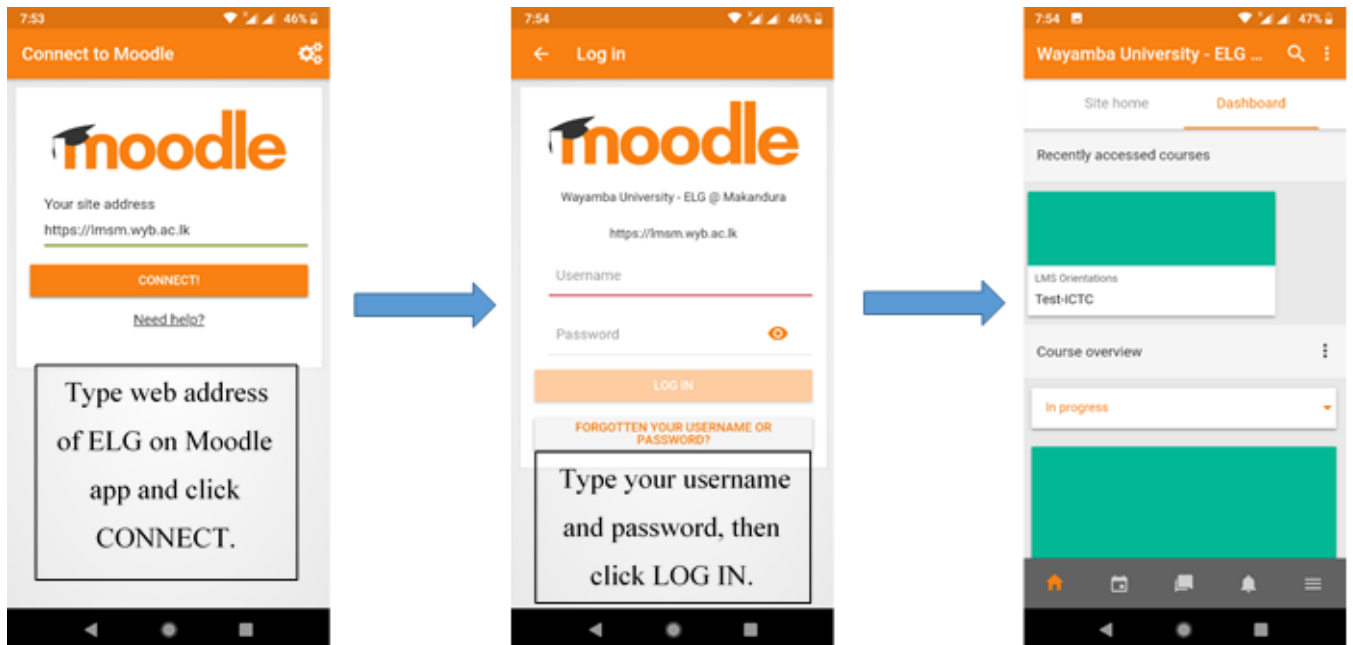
7:53 46%

Connect to Moodle

moodle

Your site address

https://lmsm.wyb.ac.lk

CONNECT!

Need help?

Type web address of ELG on Moodle app and click CONNECT.

7:54 46%

Log in

moodle

Wayamba University - ELG @ Makandura

https://lmsm.wyb.ac.lk

Username

Password

LOG IN

FORGOTTEN YOUR USERNAME OR PASSWORD?

Type your username and password, then click LOG IN.

7:54 47%

Wayamba University - ELG ...

Site home

Dashboard

Recently accessed courses

LMS Orientations

Test-ICTC

Course overview

In progress